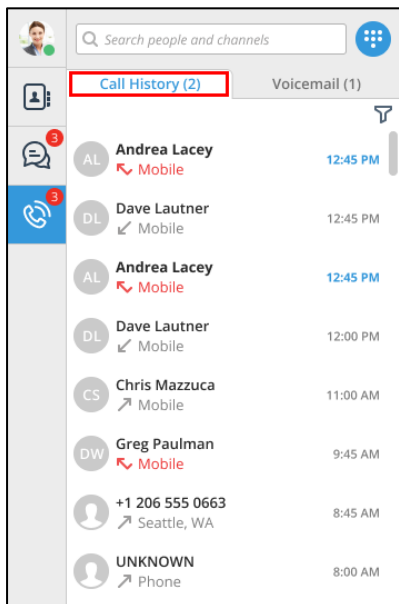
Search people and channels

3

3

Call History (2)

Voicemail (1)

AL Andrea Lacey
Mobile
12:45 PM

DL Dave Lautner
Mobile
12:45 PM

AL Andrea Lacey
Mobile
12:45 PM

DL Dave Lautner
Mobile
12:00 PM

CS Chris Mazzuca
Mobile
11:00 AM

DW Greg Paulman
Mobile
9:45 AM

+1 206 555 0663
Seattle, WA
8:45 AM

UNKNOWN
Phone
8:00 AM